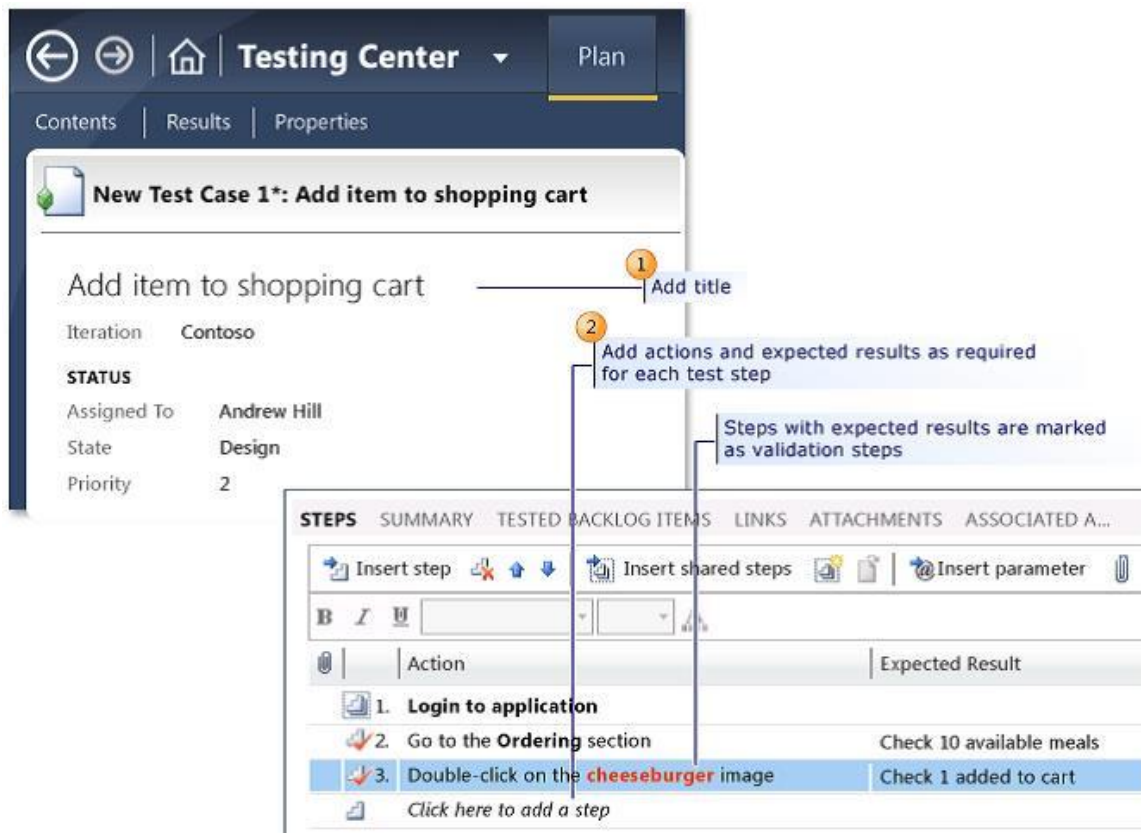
Testing Center
Plan

Contents | Results | Properties

New Test Case 1*: Add item to shopping cart

Add item to shopping cart

1 Add title

Iteration Contoso

2 Add actions and expected results as required for each test step

STATUS

Assigned To Andrew Hill

State Design

Priority 2

Steps with expected results are marked as validation steps

STEPS SUMMARY TESTED BACKLOG ITEMS LINKS ATTACHMENTS ASSOCIATED A...

Insert step | Insert shared steps | Insert parameter

B I U

| | Action | Expected Result |
|---|---|---|
| 1. | **Login to application** | |
| 2. | Go to the **Ordering** section | Check 10 available meals |
| 3. | Double-click on the **cheeseburger** image | Check 1 added to cart |
| | *Click here to add a step* | |